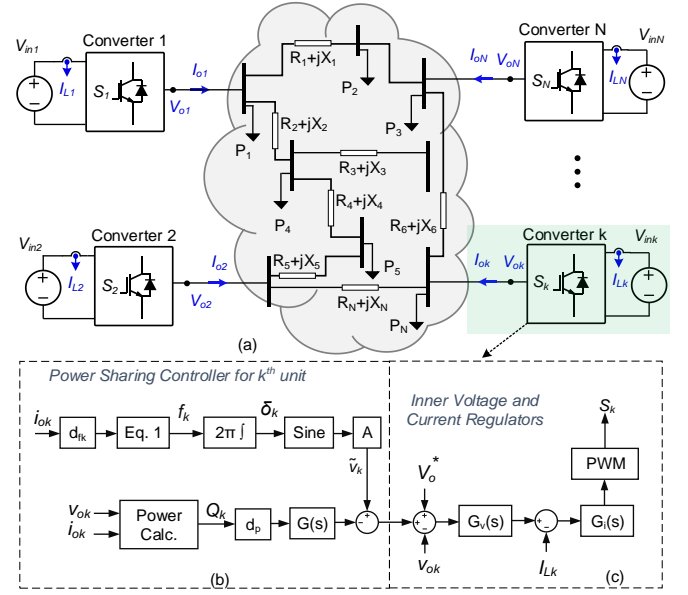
$V_{in1}$ $I_{L1}$ Converter 1 $S_1$ $I_{o1}$ $V_{o1}$

$R_1+jX_1$ $P_2$ $R_2+jX_2$ $P_1$ $P_3$ $R_3+jX_3$ $P_4$ $R_4+jX_4$ $R_6+jX_6$ $R_5+jX_5$ $P_5$ $R_N+jX_N$ $P_N$

Converter N $V_{inN}$ $I_{oN}$ $V_{oN}$ $S_N$ $I_{LN}$

$V_{in2}$ $I_{L2}$ Converter 2 $S_2$ $I_{o2}$ $V_{o2}$

Converter k $V_{ink}$ $I_{ok}$ $V_{ok}$ $S_k$ $I_{Lk}$

(a)

Power Sharing Controller for $k^{th}$ unit

$i_{ok}$ $d_{fk}$ Eq. 1 $f_k$ $2\pi\int$ $\delta_k$ Sine A $\tilde{v}_k$

$v_{ok}$ $i_{ok}$ Power Calc. $Q_k$ $d_p$ G(s)

(b)

Inner Voltage and Current Regulators

$V_o^*$ $v_{ok}$ $G_v(s)$ $I_{Lk}$ $G_i(s)$ PWM $S_k$

(c)